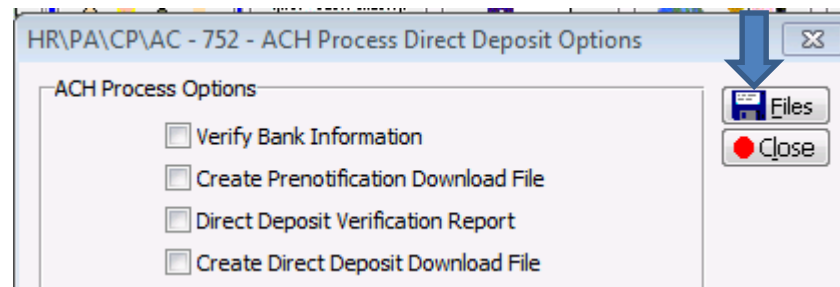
HR\PA\CP\AC - 752 - ACH Process Direct Deposit Options

ACH Process Options

Verify Bank Information

Create Prenotification Download File

Direct Deposit Verification Report

Create Direct Deposit Download File

Files

Close